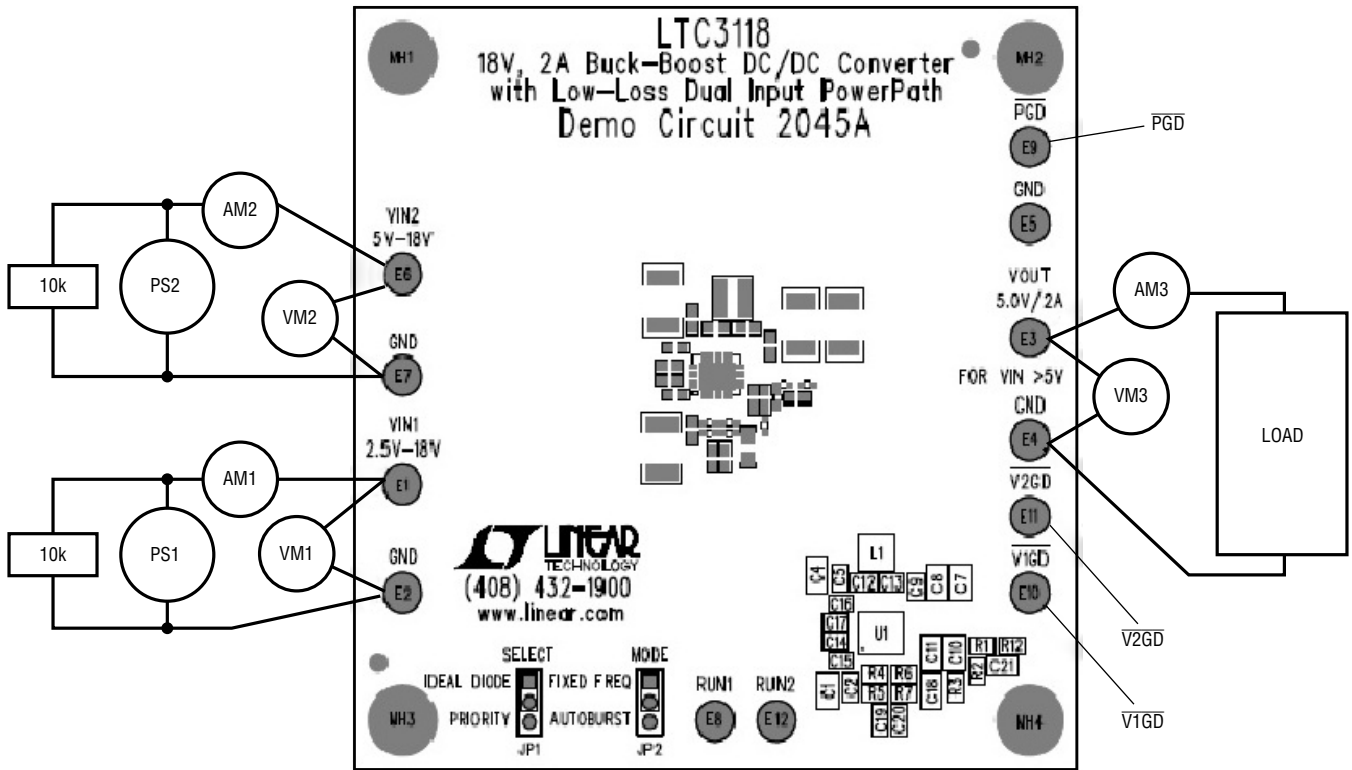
LTC3118
18V, 2A Buck-Boost DC/DC Converter with Low-Loss Dual Input PowerPath
Demo Circuit 2045A

MH1
MH2
$\overline{PGD}$
E9
$\overline{PGD}$
GND
E5
VOUT
5.0V/2A
E3
FOR VIN >5V
GND
E4
$\overline{V2GD}$
E11
$\overline{V1GD}$
E10
$\overline{V2GD}$
$\overline{V1GD}$
AM3
VM3
LOAD

AM2
VIN2
5V–18V
E6
10k
PS2
VM2
GND
E7
VIN1
2.5V–18V
AM1
E1
10k
PS1
VM1
GND
E2

LINEAR TECHNOLOGY
(408) 432-1900
www.linear.com

SELECT
IDEAL DIODE
PRIORITY
JP1
MODE
FIXED FREQ
AUTOBURST
JP2
RUN1
E8
RUN2
E12
MH3
MH4

L1
C4 C3 C12 C13 C9 C8 C7
C16 C17 C14 C15
U1
C11 C10 R1 R12 R2 C21
R4 R6 R5 R7
C1 C2 C19 C20 C18 R3